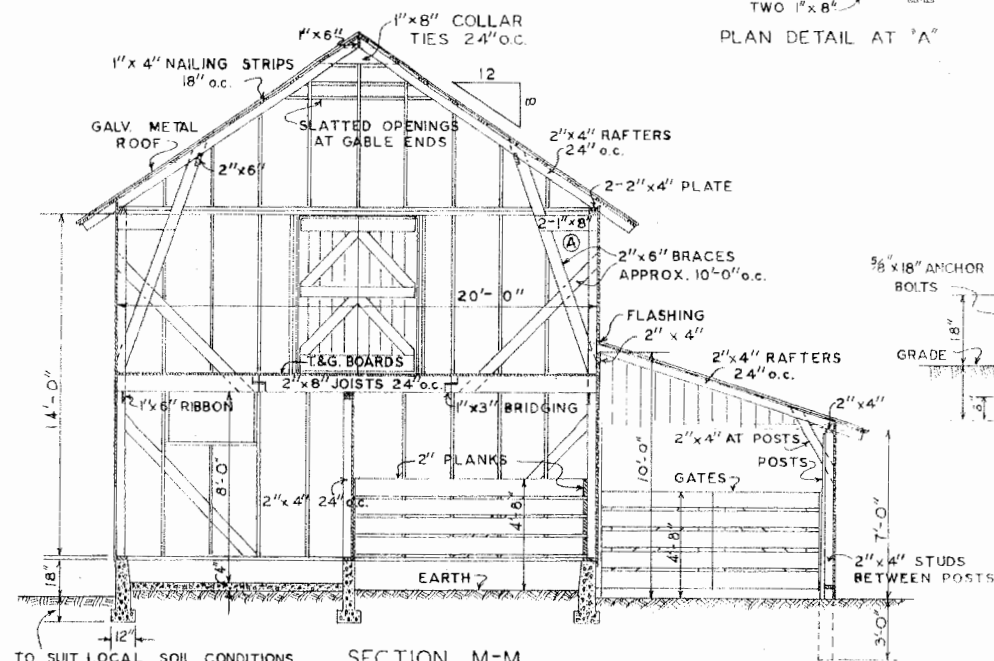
TWO 1″x 8″
PLAN DETAIL AT "A"

1″x 6″
1″x 8″ COLLAR TIES 24″ o.c.
1″x 4″ NAILING STRIPS 18″ o.c.
12
10
GALV. METAL ROOF
SLATTED OPENINGS AT GABLE ENDS
2″x 4″ RAFTERS 24″ o.c.
2″x 6″
2-2″x 4″ PLATE
2-1″x 8″
A
2″x 6″ BRACES APPROX. 10′-0″ o.c.
5/8″x 18″ ANCHOR BOLTS
20′- 0″
FLASHING
2″ x 4″
18″
T.&G. BOARDS
2″x 4″ RAFTERS 24″ o.c.
GRADE
2″x 8″ JOISTS 24″ o.c.
14′-0″
1″x 6″ RIBBON
1″x 3″ BRIDGING
2″x 4″
9″
2″x 4″ AT POSTS
POSTS
10′-0″
2″ PLANKS
8′-0″
GATES
2″x 4″ 24″ o.c.
4′-8″
4′-8″
7′-0″
18″
2′-4″
EARTH
2″x 4″ STUDS BETWEEN POSTS
12″
3′-0″
TO SUIT LOCAL SOIL CONDITIONS
SECTION M-M